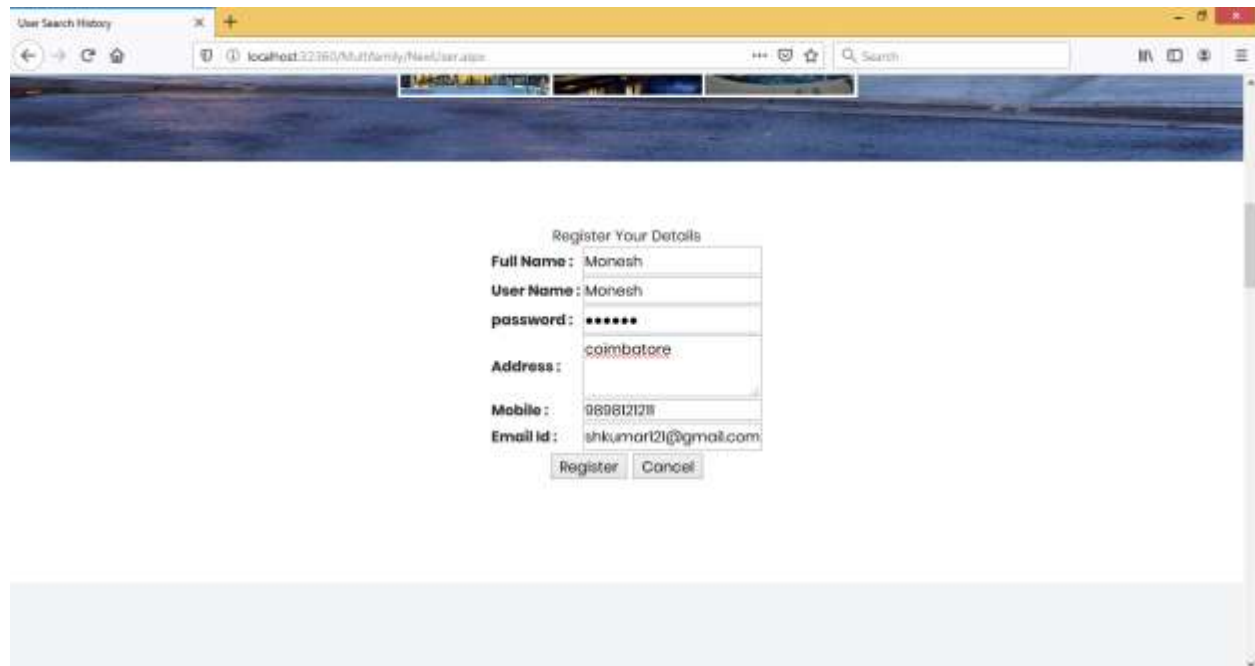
User Search History

localhost:32360/Multifamily/NewUser.aspx

Search

Register Your Details

Full Name : Monesh

User Name : Monesh

password : •••••••

Address : coimbatore

Mobile : 9898121211

Email Id : shkumar121@gmail.com

Register Cancel